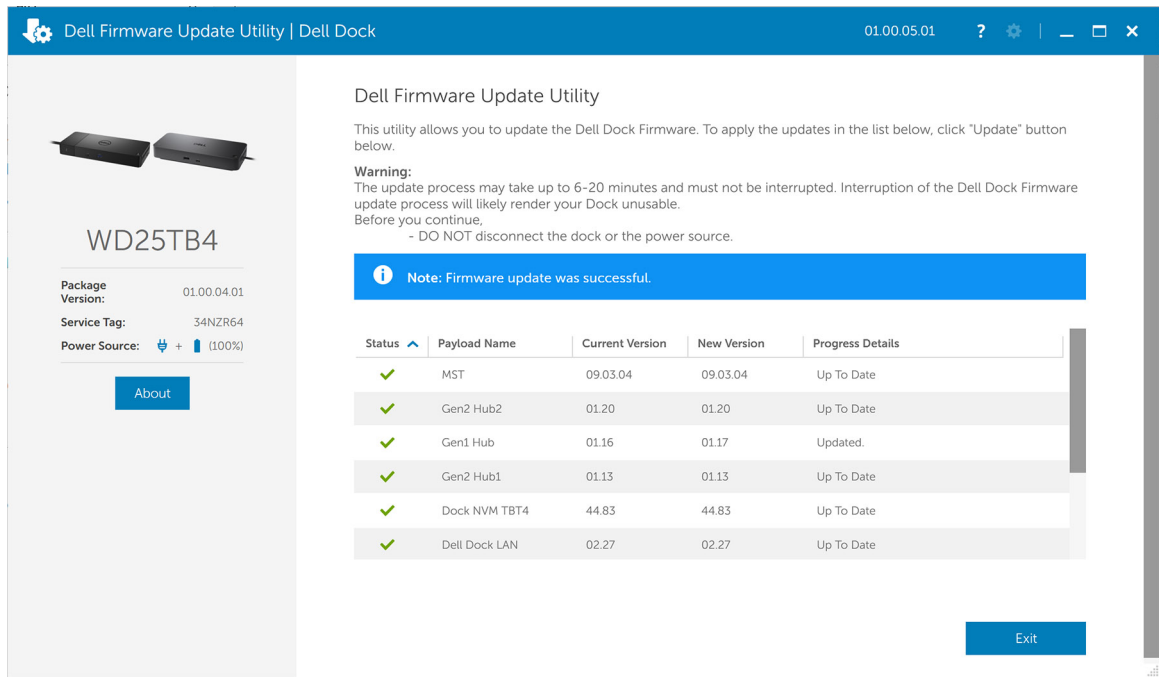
Dell Firmware Update Utility | Dell Dock 01.00.05.01 ?

WD25TB4

Package Version: 01.00.04.01
Service Tag: 34NZR64
Power Source: + (100%)

About

Dell Firmware Update Utility

This utility allows you to update the Dell Dock Firmware. To apply the updates in the list below, click "Update" button below.

Warning:
The update process may take up to 6-20 minutes and must not be interrupted. Interruption of the Dell Dock Firmware update process will likely render your Dock unusable.
Before you continue,
- DO NOT disconnect the dock or the power source.

Note: Firmware update was successful.

| Status | Payload Name | Current Version | New Version | Progress Details |
|---|---|---|---|---|
| ✓ | MST | 09.03.04 | 09.03.04 | Up To Date |
| ✓ | Gen2 Hub2 | 01.20 | 01.20 | Up To Date |
| ✓ | Gen1 Hub | 01.16 | 01.17 | Updated. |
| ✓ | Gen2 Hub1 | 01.13 | 01.13 | Up To Date |
| ✓ | Dock NVM TBT4 | 44.83 | 44.83 | Up To Date |
| ✓ | Dell Dock LAN | 02.27 | 02.27 | Up To Date |

Exit